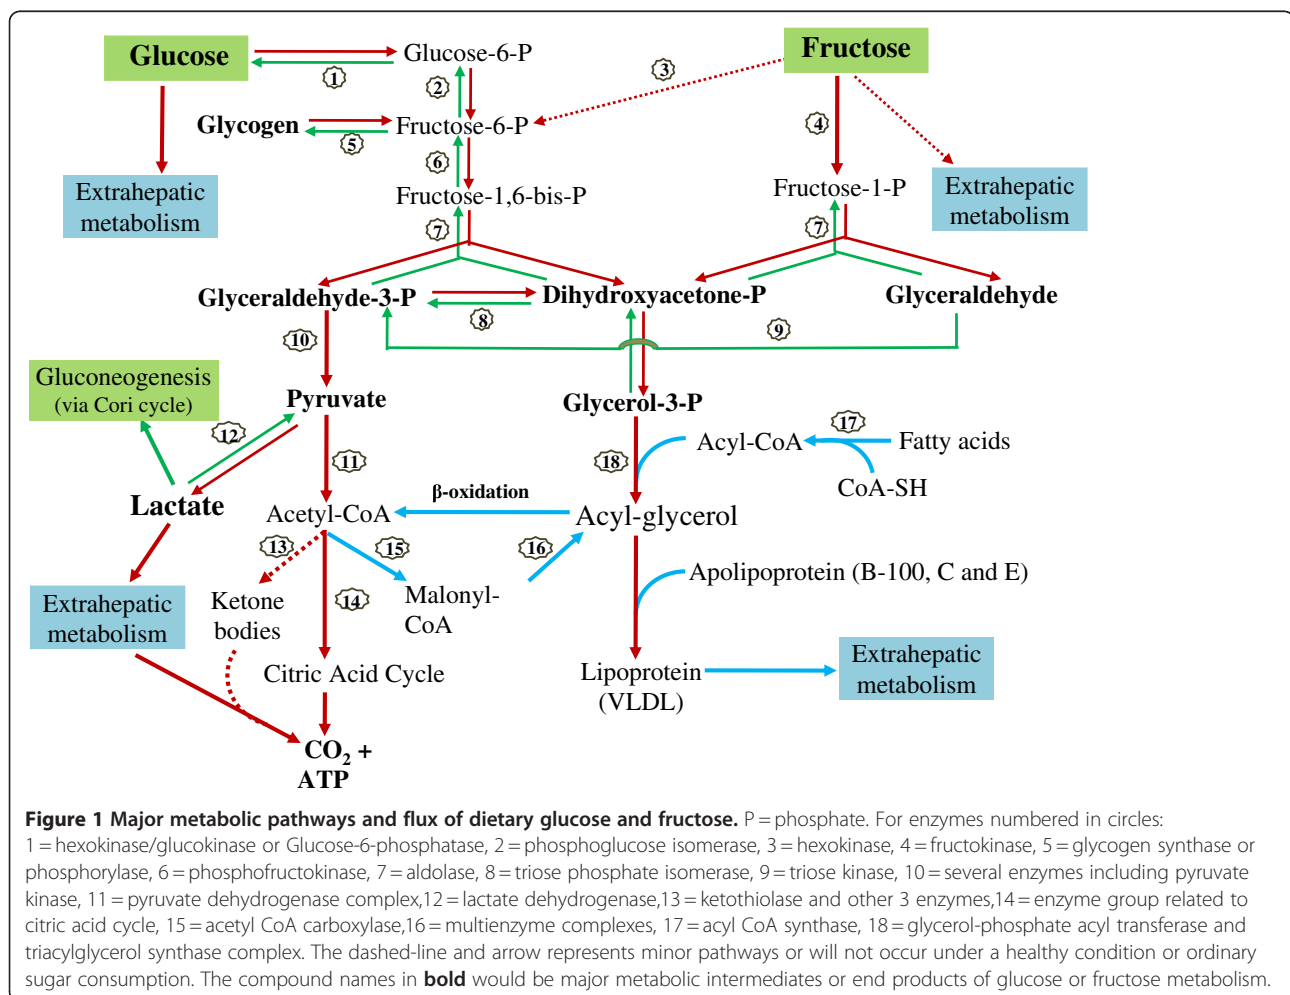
Glucose
Glucose-6-P
1
2
3
Fructose
Glycogen
Fructose-6-P
4
5
6
Extrahepatic metabolism
Fructose-1,6-bis-P
Fructose-1-P
Extrahepatic metabolism
7
7
Glyceraldehyde-3-P
Dihydroxyacetone-P
Glyceraldehyde
8
9
10
Gluconeogenesis (via Cori cycle)
Pyruvate
Glycerol-3-P
12
17
11
18
Acyl-CoA
Fatty acids
Lactate
β-oxidation
CoA-SH
Acetyl-CoA
Acyl-glycerol
13
15
16
Extrahepatic metabolism
Ketone bodies
14
Malonyl-CoA
Apolipoprotein (B-100, C and E)
Citric Acid Cycle
Lipoprotein (VLDL)
Extrahepatic metabolism
$CO_2$ + ATP

**Figure 1 Major metabolic pathways and flux of dietary glucose and fructose.** P = phosphate. For enzymes numbered in circles: 1 = hexokinase/glucokinase or Glucose-6-phosphatase, 2 = phosphoglucose isomerase, 3 = hexokinase, 4 = fructokinase, 5 = glycogen synthase or phosphorylase, 6 = phosphofructokinase, 7 = aldolase, 8 = triose phosphate isomerase, 9 = triose kinase, 10 = several enzymes including pyruvate kinase, 11 = pyruvate dehydrogenase complex,12 = lactate dehydrogenase,13 = ketothiolase and other 3 enzymes,14 = enzyme group related to citric acid cycle, 15 = acetyl CoA carboxylase,16 = multienzyme complexes, 17 = acyl CoA synthase, 18 = glycerol-phosphate acyl transferase and triacylglycerol synthase complex. The dashed-line and arrow represents minor pathways or will not occur under a healthy condition or ordinary sugar consumption. The compound names in **bold** would be major metabolic intermediates or end products of glucose or fructose metabolism.